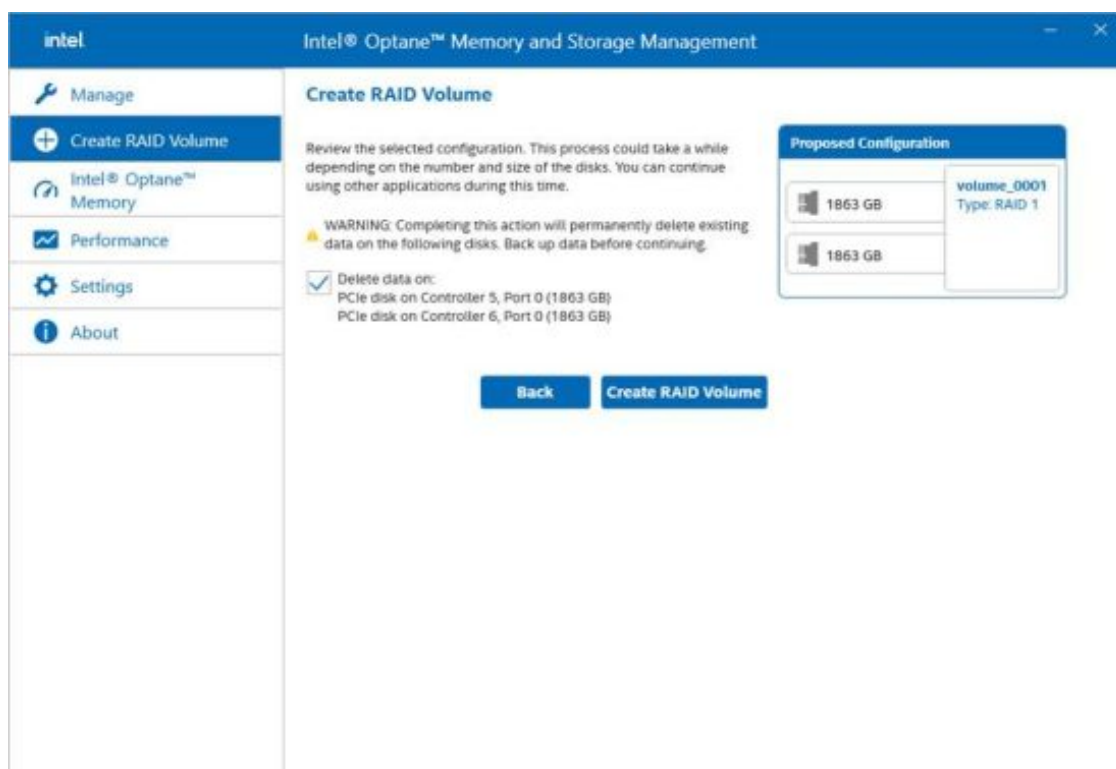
intel

Intel® Optane™ Memory and Storage Management

Manage

Create RAID Volume

Intel® Optane™ Memory

Performance

Settings

About

Create RAID Volume

Review the selected configuration. This process could take a while depending on the number and size of the disks. You can continue using other applications during this time.

WARNING: Completing this action will permanently delete existing data on the following disks. Back up data before continuing.

Delete data on:
PCIe disk on Controller 5, Port 0 (1863 GB)
PCIe disk on Controller 6, Port 0 (1863 GB)

Proposed Configuration

1863 GB

1863 GB

volume_0001
Type: RAID 1

Back

Create RAID Volume